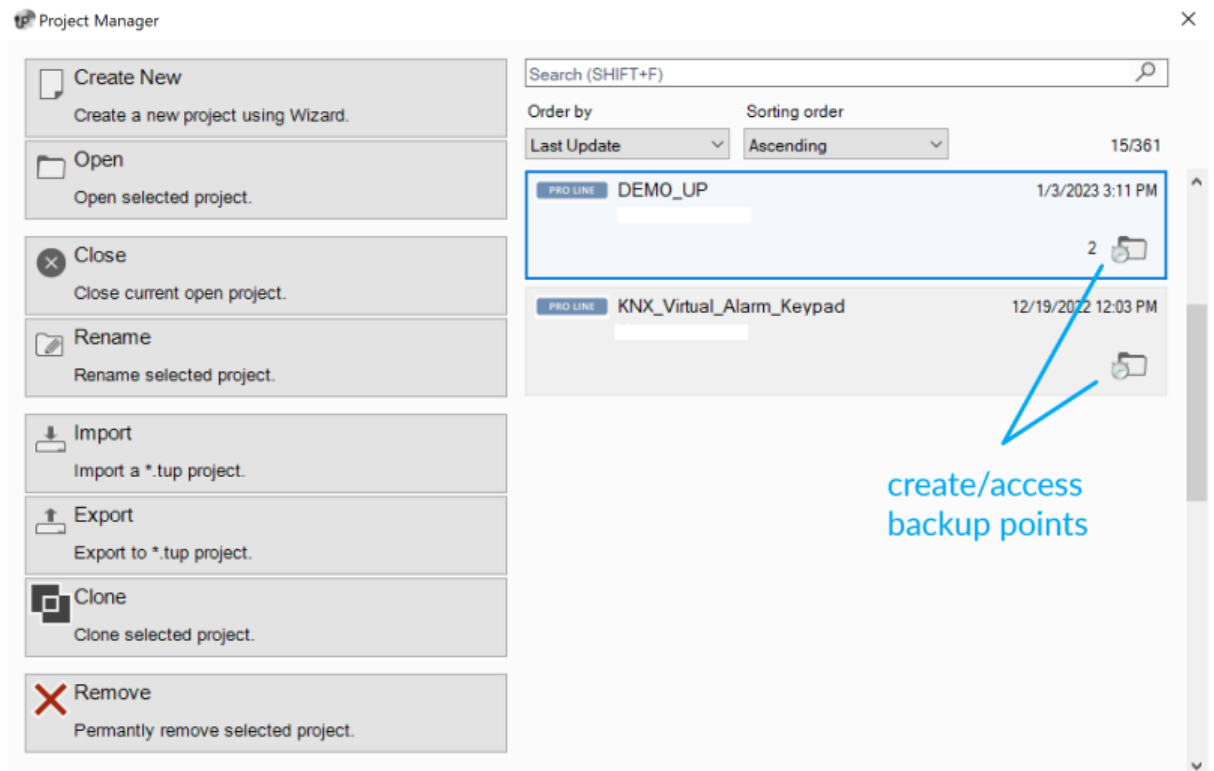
Project Manager

Create New
Create a new project using Wizard.

Open
Open selected project.

Close
Close current open project.

Rename
Rename selected project.

Import
Import a *.tup project.

Export
Export to *.tup project.

Clone
Clone selected project.

Remove
Permantly remove selected project.

Search (SHIFT+F)

Order by
Last Update

Sorting order
Ascending

15/361

PRO LINE DEMO_UP 1/3/2023 3:11 PM
2

PRO LINE KNX_Virtual_Alarm_Keypad 12/19/2022 12:03 PM

create/access backup points